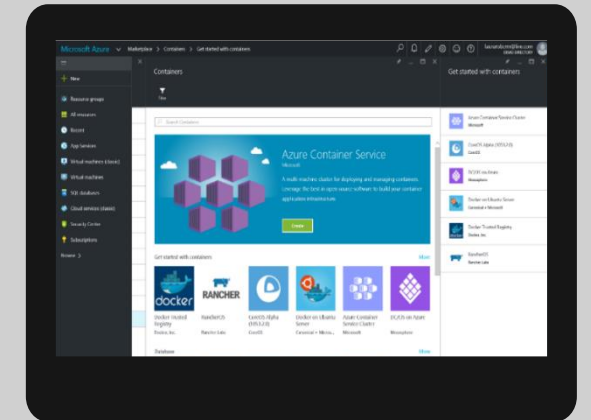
Microsoft Azure Marketplace > Containers > Get started with containers

New
Resource groups
All resources
Recent
App Services
Virtual machines (classic)
Virtual machines
SQL databases
Cloud services (classic)
Security Center
Subscriptions
Browse >

Containers
Filter
Search Containers

Azure Container Service
Microsoft
A multi-machine cluster for deploying and managing containers. Leverage the best in open source software to build your container application infrastructure.
Create

Get started with containers
More

docker
Docker Trusted Registry
Docker, Inc.

RANCHER
RancherOS
Rancher Labs

CentOS Atomic (7.2)
CentOS

Docker on Ubuntu Server
Canonical + Microsoft

Azure Container Service Cluster
Microsoft

DC/OS on Azure
Mesosphere

Database
More

Get started with containers
Azure Container Service Cluster
Microsoft
CoreOS Alpha (1010.1.0)
CoreOS
DC/OS on Azure
Mesosphere
Docker on Ubuntu Server
Canonical + Microsoft
Docker Trusted Registry
Docker, Inc.
RancherOS
Rancher Labs